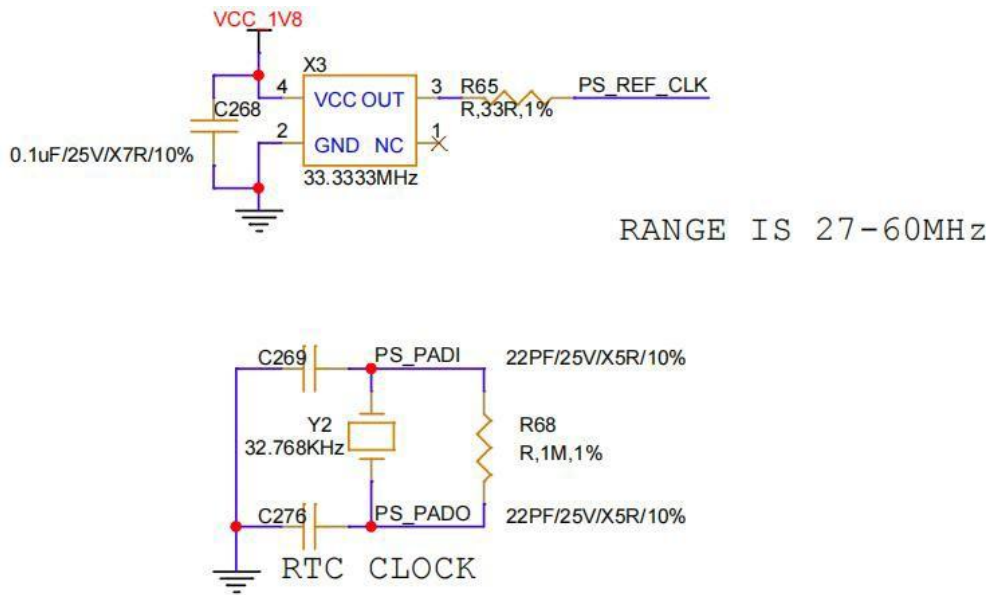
VCC_1V8

X3

4 VCC OUT 3 R65 PS_REF_CLK

C268 R,33R,1%

0.1uF/25V/X7R/10%

2 GND NC 1

33.3333MHz

RANGE IS 27-60MHz

C269 PS_PADI 22PF/25V/X5R/10%

Y2
32.768KHz

R68
R,1M,1%

C276 PS_PADO 22PF/25V/X5R/10%

RTC CLOCK